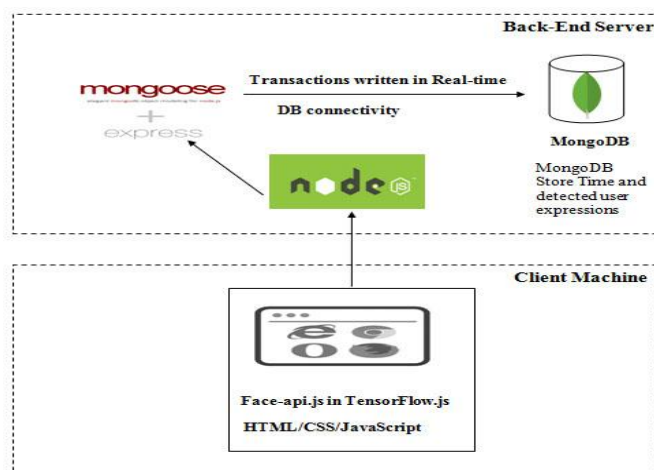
Back-End Server

mongoose
elegant mongodb object modeling for node.js
+
express

Transactions written in Real-time

DB connectivity

MongoDB

MongoDB Store Time and detected user expressions

node js

Client Machine

Face-api.js in TensorFlow.js

HTML/CSS/JavaScript